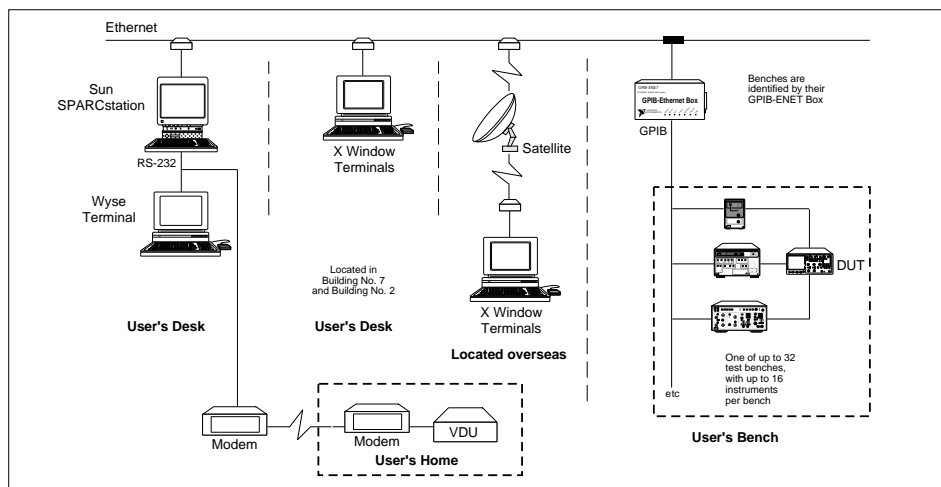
Ethernet

Sun SPARCstation

RS-232

Wyse Terminal

User's Desk

X Window Terminals

Located in Building No. 7 and Building No. 2

User's Desk

Satellite

X Window Terminals

Located overseas

GPIB-ENET

GPIB-Ethernet Box

GPIB

Benches are identified by their GPIB-ENET Box

DUT

One of up to 32 test benches, with up to 16 instruments per bench

etc

User's Bench

Modem

Modem

VDU

User's Home